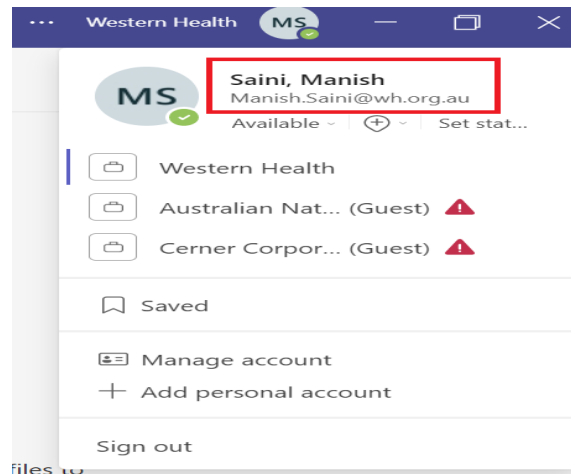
··· Western Health MS

MS

Saini, Manish
Manish.Saini@wh.org.au

Available ⌄ Set stat...

Western Health

Australian Nat... (Guest)

Cerner Corpor... (Guest)

Saved

Manage account

Add personal account

Sign out

files to